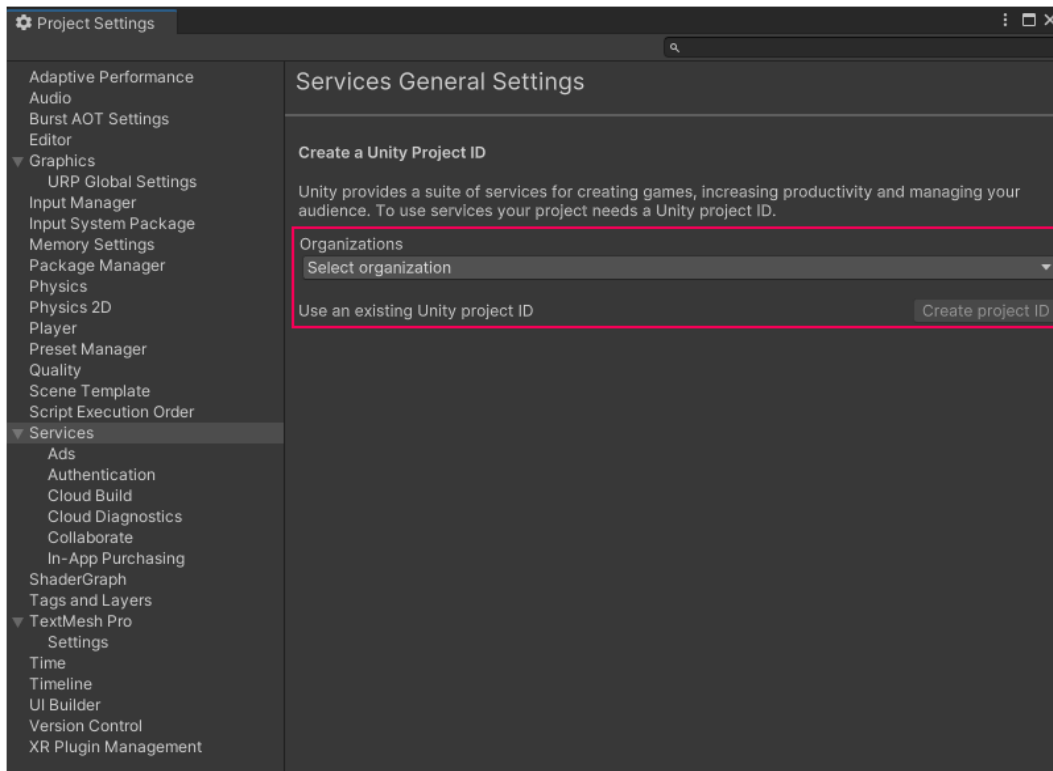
Project Settings

Adaptive Performance
Audio
Burst AOT Settings
Editor
Graphics
URP Global Settings
Input Manager
Input System Package
Memory Settings
Package Manager
Physics
Physics 2D
Player
Preset Manager
Quality
Scene Template
Script Execution Order
Services
Ads
Authentication
Cloud Build
Cloud Diagnostics
Collaborate
In-App Purchasing
ShaderGraph
Tags and Layers
TextMesh Pro
Settings
Time
Timeline
UI Builder
Version Control
XR Plugin Management

Services General Settings

Create a Unity Project ID

Unity provides a suite of services for creating games, increasing productivity and managing your audience. To use services your project needs a Unity project ID.

Organizations
Select organization

Use an existing Unity project ID
Create project ID